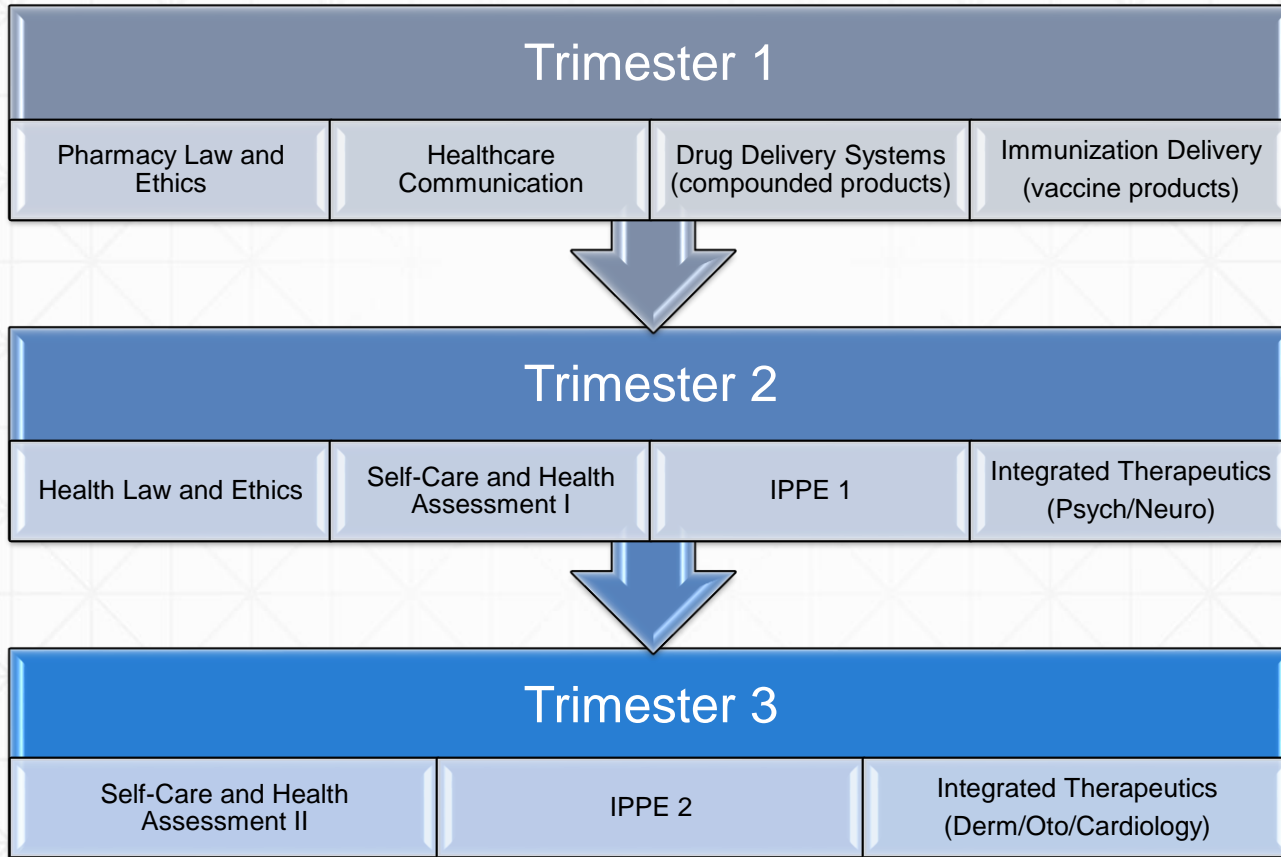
Trimester 1

Pharmacy Law and Ethics

Healthcare Communication

Drug Delivery Systems (compounded products)

Immunization Delivery (vaccine products)

Trimester 2

Health Law and Ethics

Self-Care and Health Assessment I

IPPE 1

Integrated Therapeutics (Psych/Neuro)

Trimester 3

Self-Care and Health Assessment II

IPPE 2

Integrated Therapeutics (Derm/Oto/Cardiology)